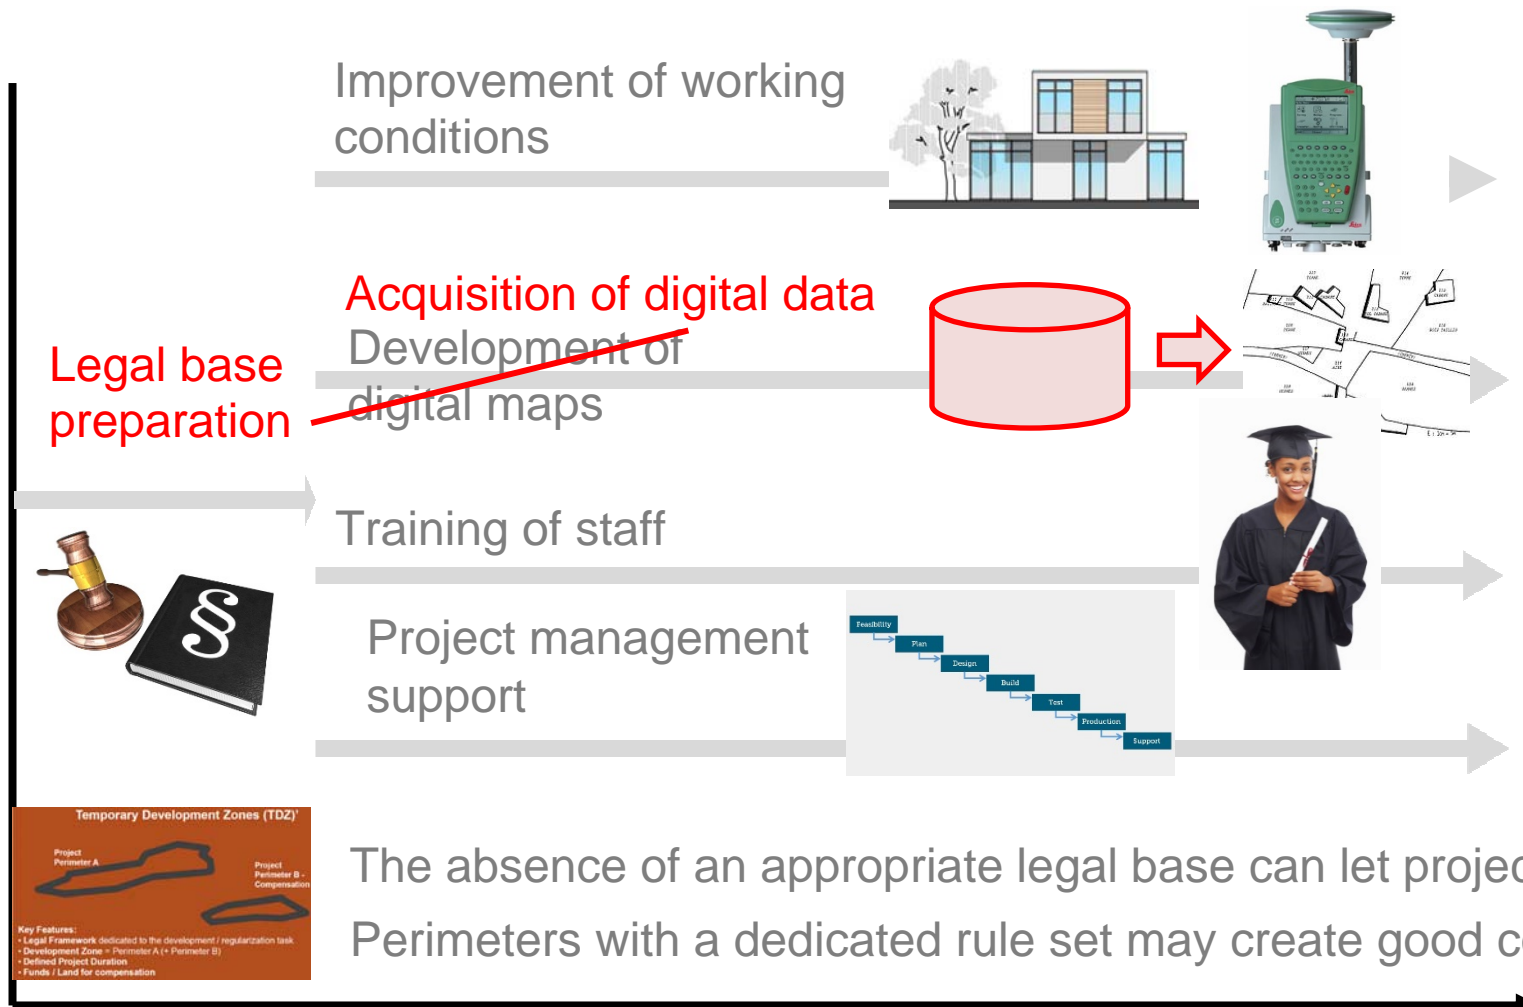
Improvement of working conditions

Acquisition of digital data

Development of digital maps

Legal base preparation

Training of staff

Project management support

Feasibility
Plan
Design
Build
Test
Production
Support

Temporary Development Zones (TDZ)'

Project Perimeter A

Project Perimeter B - Compensation

Key Features:
• Legal Framework dedicated to the development / regularization task
• Development Zone = Perimeter A (+ Perimeter B)
• Defined Project Duration
• Funds / Land for compensation

The absence of an appropriate legal base can let projec

Perimeters with a dedicated rule set may create good c